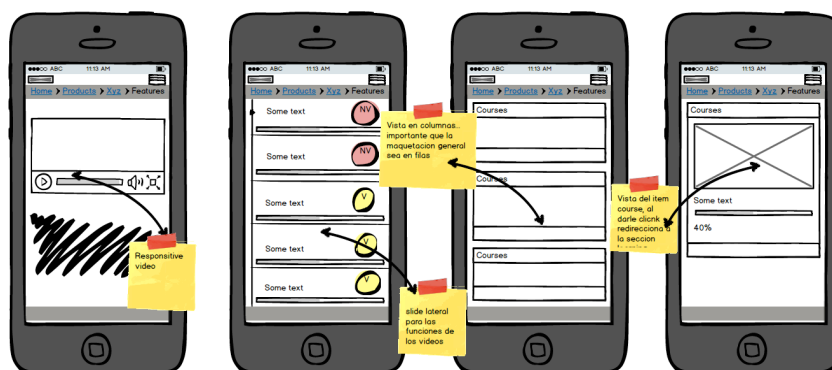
ABC 11:13 AM
Home > Products > Xyz > Features

Responsitive video

ABC 11:13 AM
Home > Products > Xyz > Features
Some text NV
Some text NV
Some text V
Some text V
Some text V

Vista en columnas... importante que la maquetacion general sea en filas

slide lateral para las funciones de los videos

ABC 11:13 AM
Home > Products > Xyz > Features
Courses
Courses
Courses

ABC 11:13 AM
Home > Products > Xyz > Features
Courses
Some text
40%

Vista del item course, al darle clicnk redirecciona a lo seccion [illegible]